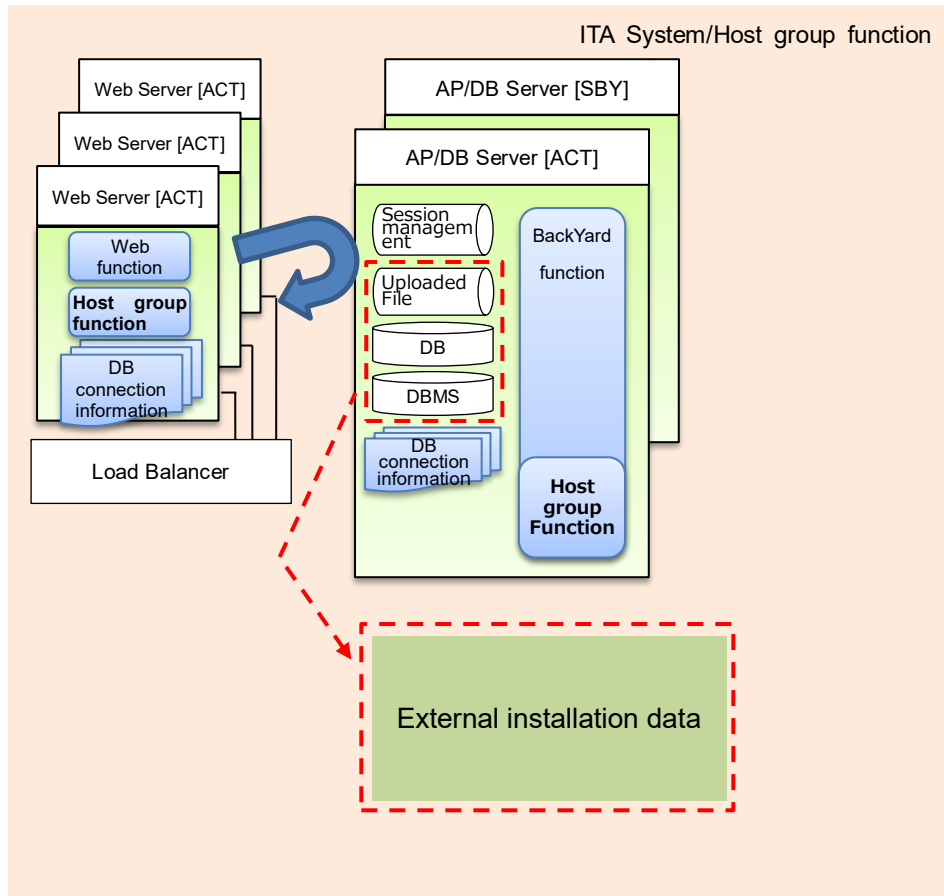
ITA System/Host group function

Web Server [ACT]
Web Server [ACT]
Web Server [ACT]

Web function

Host group function

DB connection information

Load Balancer

AP/DB Server [SBY]

AP/DB Server [ACT]

Session management

Uploaded File

DB

DBMS

DB connection information

BackYard function

Host group Function

External installation data